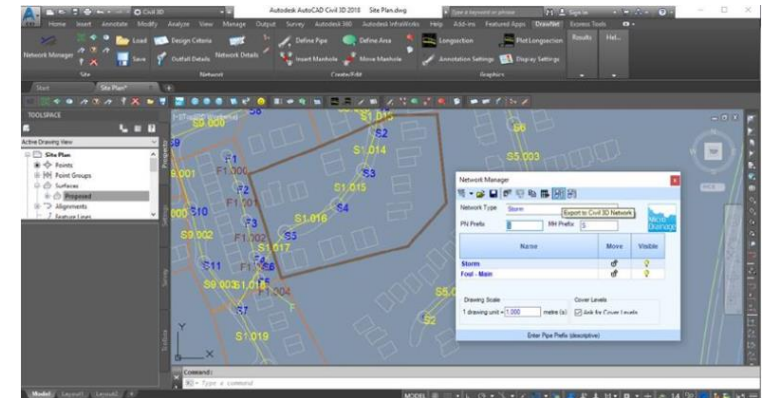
Civil 3D
Autodesk AutoCAD Civil 3D 2018 Site Plan.dwg
Type a keyword or phrase
Sign in
Home Insert Annotate Modify Analyze View Manage Output Survey Autodesk 360 Autodesk InfraWorks Help Add-ins Featured Apps DrawNet Express Tools
Network Manager
Load
Save
Design Criteria
Outfall Details
Network Details
Define Pipe
Insert Manhole
Define Area
Move Manhole
Longsection
Annotation Settings
Plot Longsection
Display Settings
Results
Hel...
Site
Network
Create/Edit
Graphics
Start
Site Plan*
TOOLSPACE
Active Drawing View
Site Plan
Points
Point Groups
Surfaces
Proposed
Alignments
Feature Lines
Prospector
Settings
Survey
Toolbox
S9.000
S2
S1.015
S8
S9
F1
S5.003
S1.014
S9.001
F1.000
S3
S1.015
F2
F1.001
S4
S10
S1.016
S3
S9.002
F1.002
S5
S1.017
S11
F1
S8
S9.003
S1.018
F1.004
S7
S1.019
S6
S2
Network Manager
Network Type Storm
PN Prefix
MH Prefix
Export to Civil 3D Network
Micro Drainage
Name
Move
Visible
Storm
Foul - Main
Drawing Scale
1 drawing unit = 1.000 metre (s)
Cover Levels
Ask for Cover Levels
Enter Pipe Prefix (descriptive)
Command:
Type a command
Model
Layout1
Layout2
MODEL